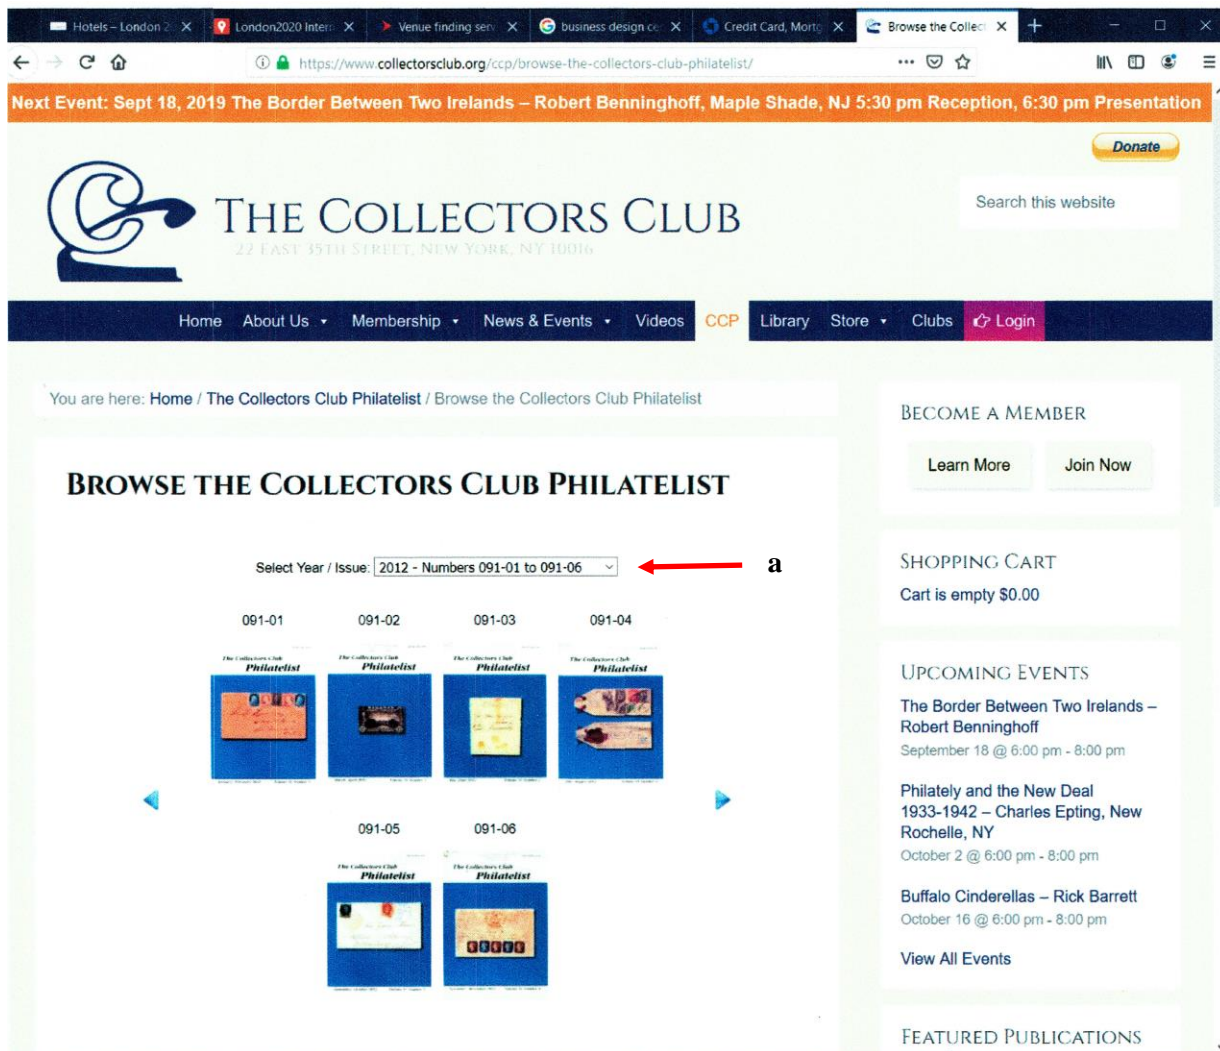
Hotels – London 2 ✕ London2020 Intern ✕ Venue finding serv ✕ business design ce ✕ Credit Card, Mortg ✕ Browse the Collect ✕ +

https://www.collectorsclub.org/ccp/browse-the-collectors-club-philatelist/

Next Event: Sept 18, 2019 The Border Between Two Irelands – Robert Benninghoff, Maple Shade, NJ 5:30 pm Reception, 6:30 pm Presentation

Donate

THE COLLECTORS CLUB
22 EAST 35TH STREET, NEW YORK, NY 10016

Search this website

Home About Us Membership News & Events Videos CCP Library Store Clubs Login

You are here: Home / The Collectors Club Philatelist / Browse the Collectors Club Philatelist

BROWSE THE COLLECTORS CLUB PHILATELIST

Select Year / Issue: 2012 - Numbers 091-01 to 091-06

a

091-01 091-02 091-03 091-04

The Collectors Club Philatelist

091-05 091-06

BECOME A MEMBER

Learn More Join Now

SHOPPING CART

Cart is empty $0.00

UPCOMING EVENTS

The Border Between Two Irelands – Robert Benninghoff
September 18 @ 6:00 pm - 8:00 pm

Philately and the New Deal 1933-1942 – Charles Epting, New Rochelle, NY
October 2 @ 6:00 pm - 8:00 pm

Buffalo Cinderellas – Rick Barrett
October 16 @ 6:00 pm - 8:00 pm

View All Events

FEATURED PUBLICATIONS